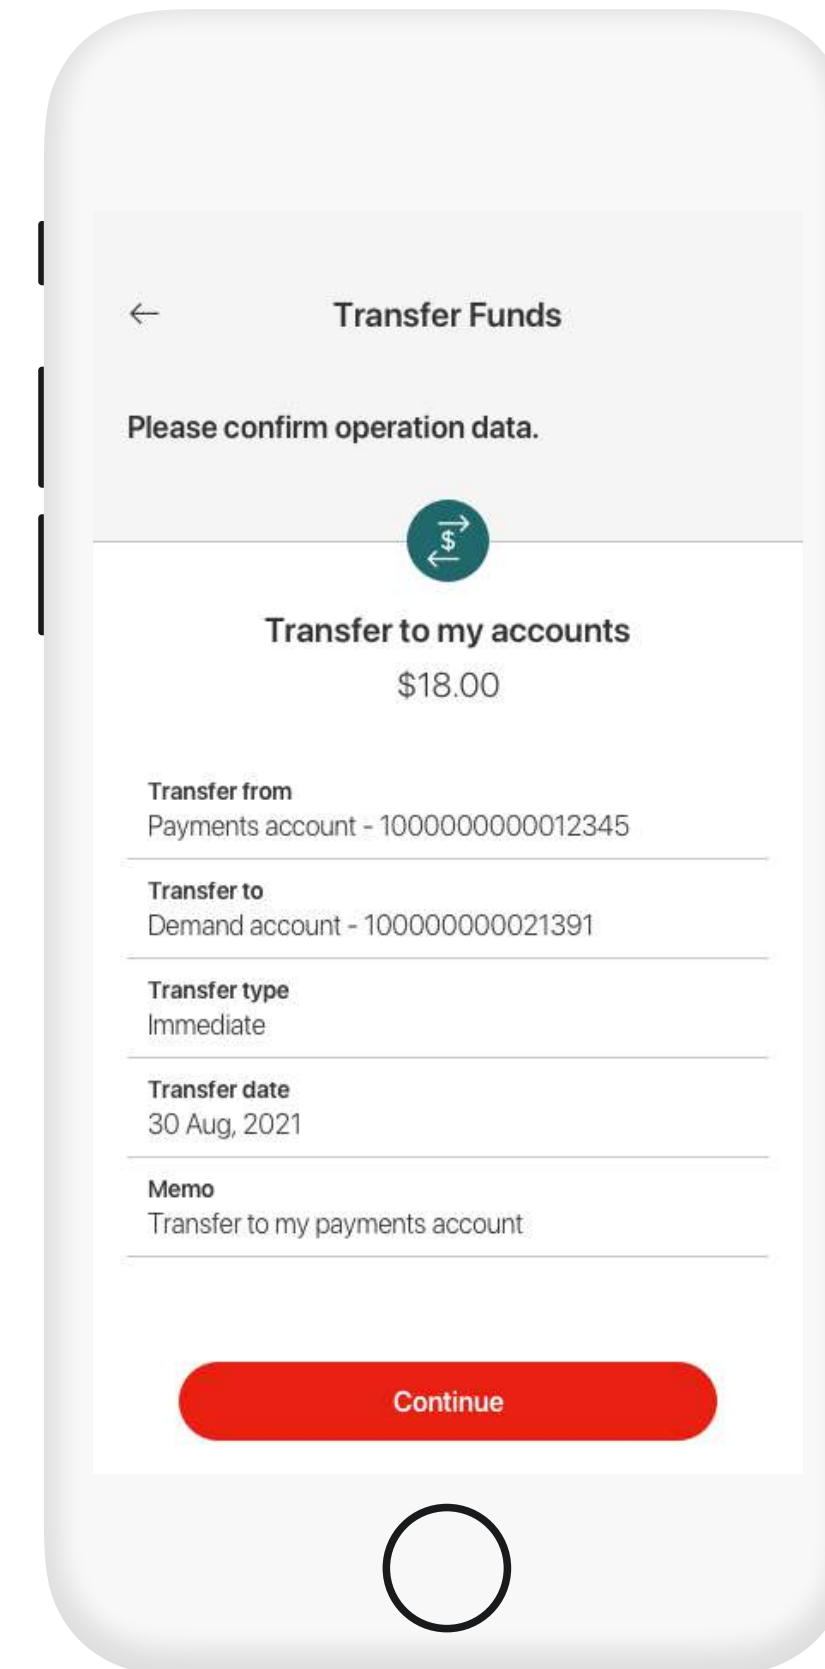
←

Transfer Funds

Please confirm operation data.

$

Transfer to my accounts

$18.00

Transfer from
Payments account - 1000000000012345

Transfer to
Demand account - 100000000021391

Transfer type
Immediate

Transfer date
30 Aug, 2021

Memo
Transfer to my payments account

Continue